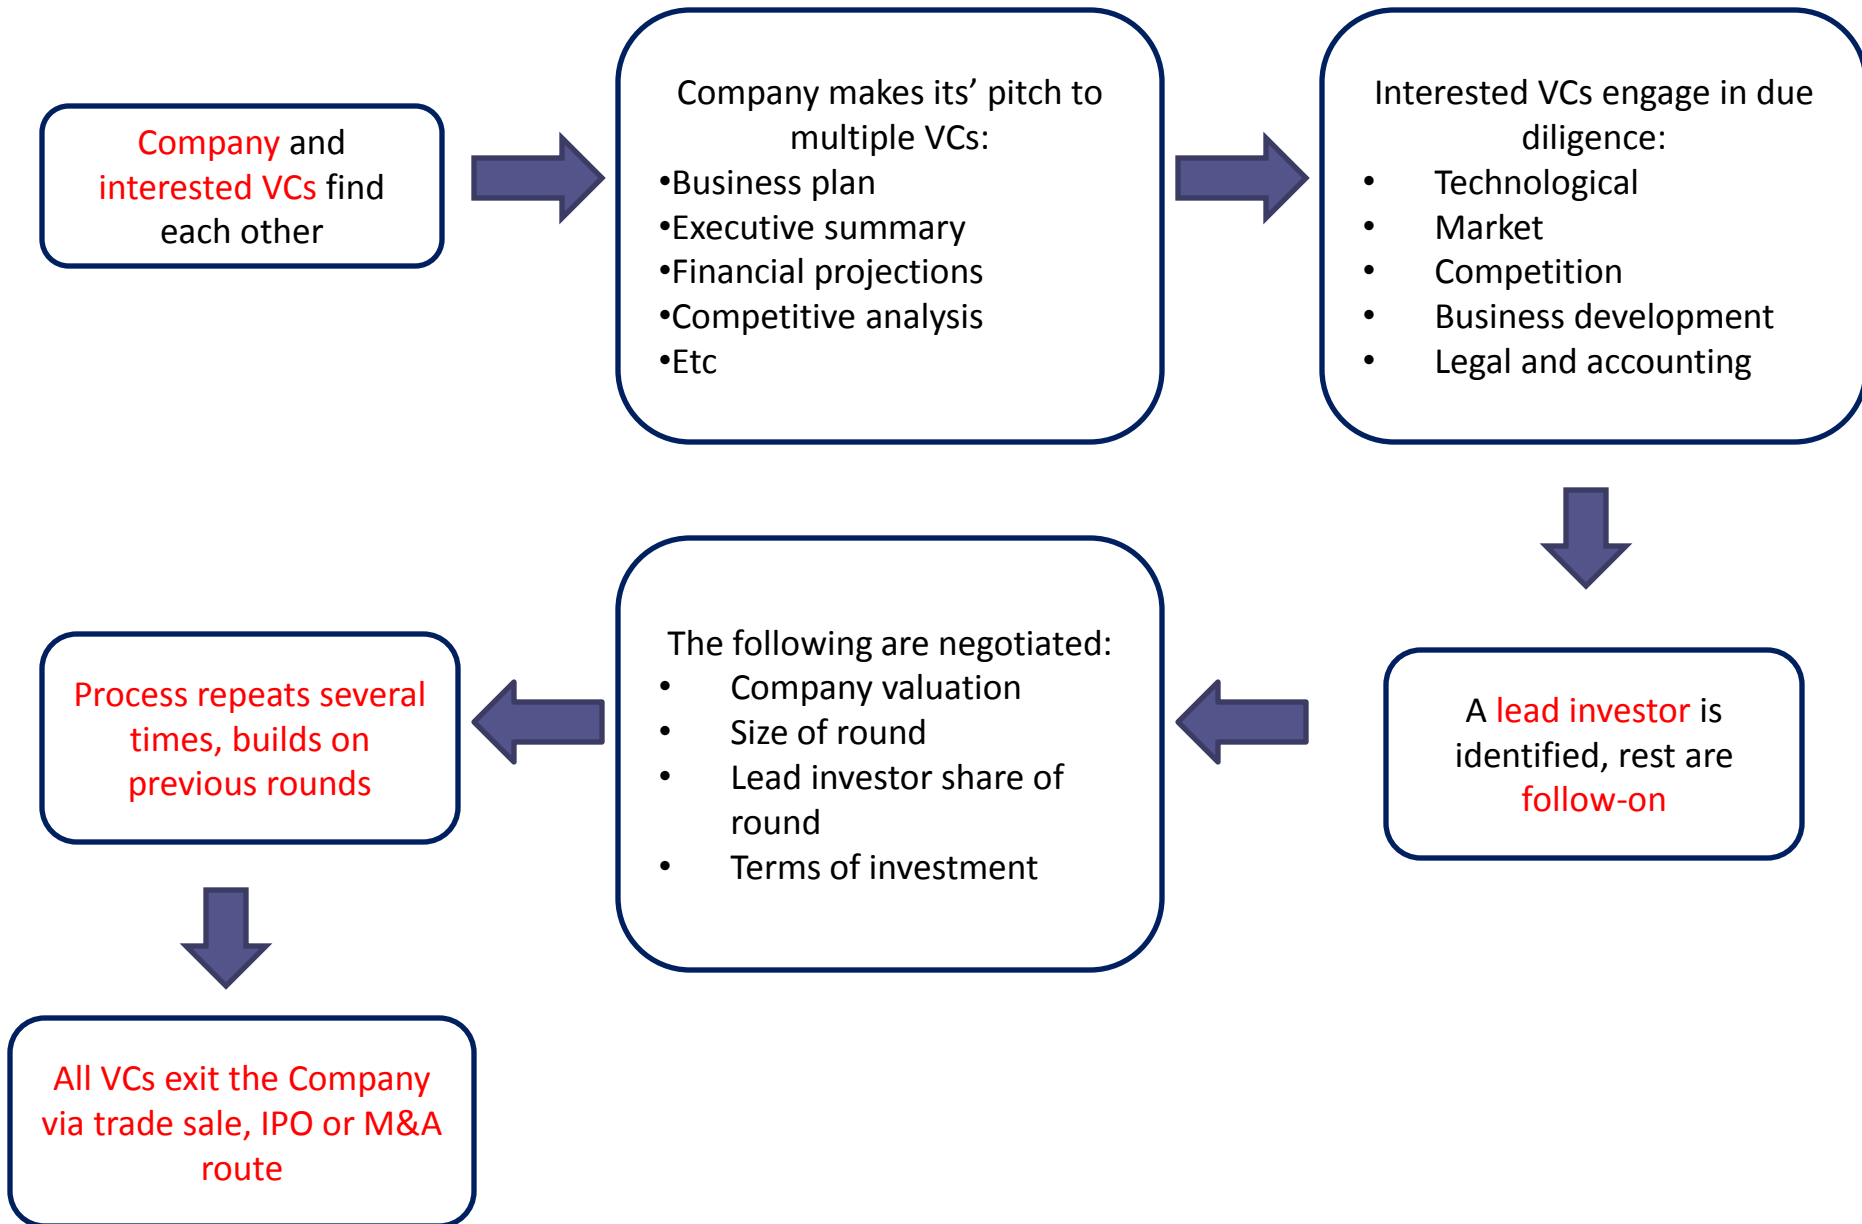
Company and interested VCs find each other

Company makes its’ pitch to multiple VCs:
•Business plan
•Executive summary
•Financial projections
•Competitive analysis
•Etc

Interested VCs engage in due diligence:
• Technological
• Market
• Competition
• Business development
• Legal and accounting

A lead investor is identified, rest are follow-on

The following are negotiated:
• Company valuation
• Size of round
• Lead investor share of round
• Terms of investment

Process repeats several times, builds on previous rounds

All VCs exit the Company via trade sale, IPO or M&A route